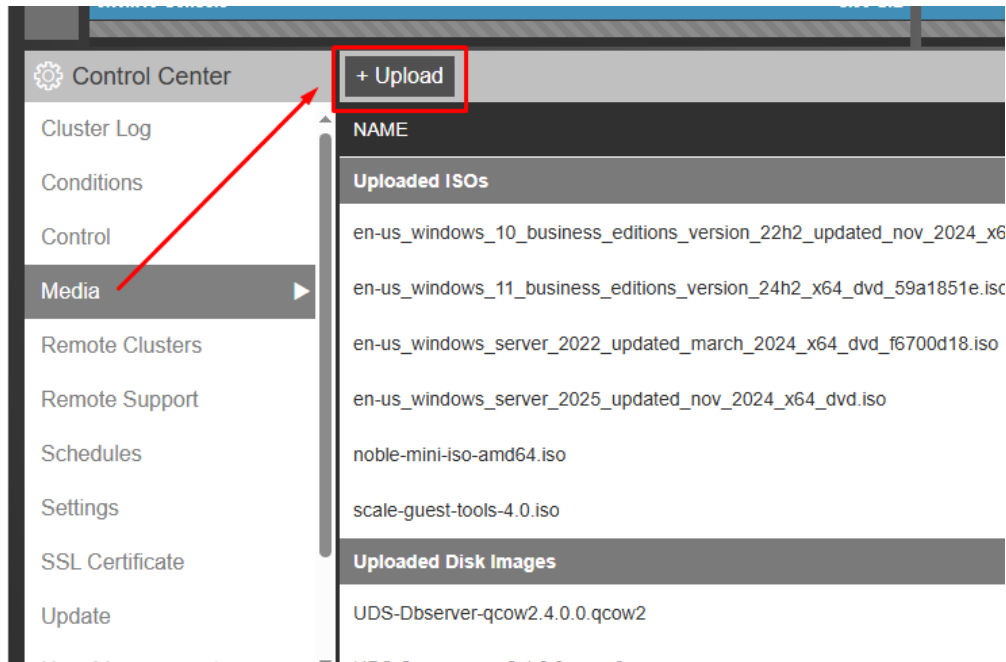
Control Center

Cluster Log

Conditions

Control

Media

Remote Clusters

Remote Support

Schedules

Settings

SSL Certificate

Update

+ Upload

NAME

Uploaded ISOs

en-us_windows_10_business_editions_version_22h2_updated_nov_2024_x6

en-us_windows_11_business_editions_version_24h2_x64_dvd_59a1851e.iso

en-us_windows_server_2022_updated_march_2024_x64_dvd_f6700d18.iso

en-us_windows_server_2025_updated_nov_2024_x64_dvd.iso

noble-mini-iso-amd64.iso

scale-guest-tools-4.0.iso

Uploaded Disk Images

UDS-Dbserver-qcow2.4.0.0.qcow2